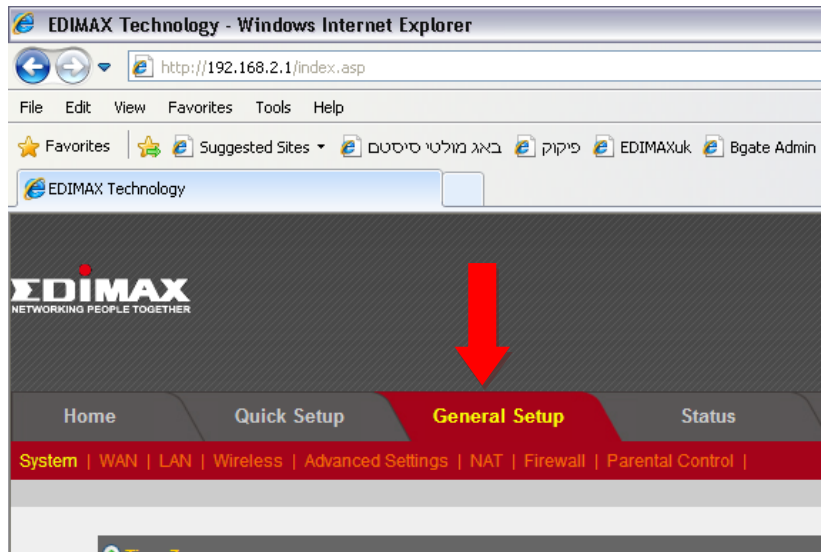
EDIMAX Technology - Windows Internet Explorer

http://192.168.2.1/index.asp

File Edit View Favorites Tools Help

Favorites | Suggested Sites ▾ באג מולטי סיסטם פיקוק EDIMAXuk Bgate Admin

EDIMAX Technology

EDIMAX
NETWORKING PEOPLE TOGETHER

Home Quick Setup General Setup Status

System | WAN | LAN | Wireless | Advanced Settings | NAT | Firewall | Parental Control |